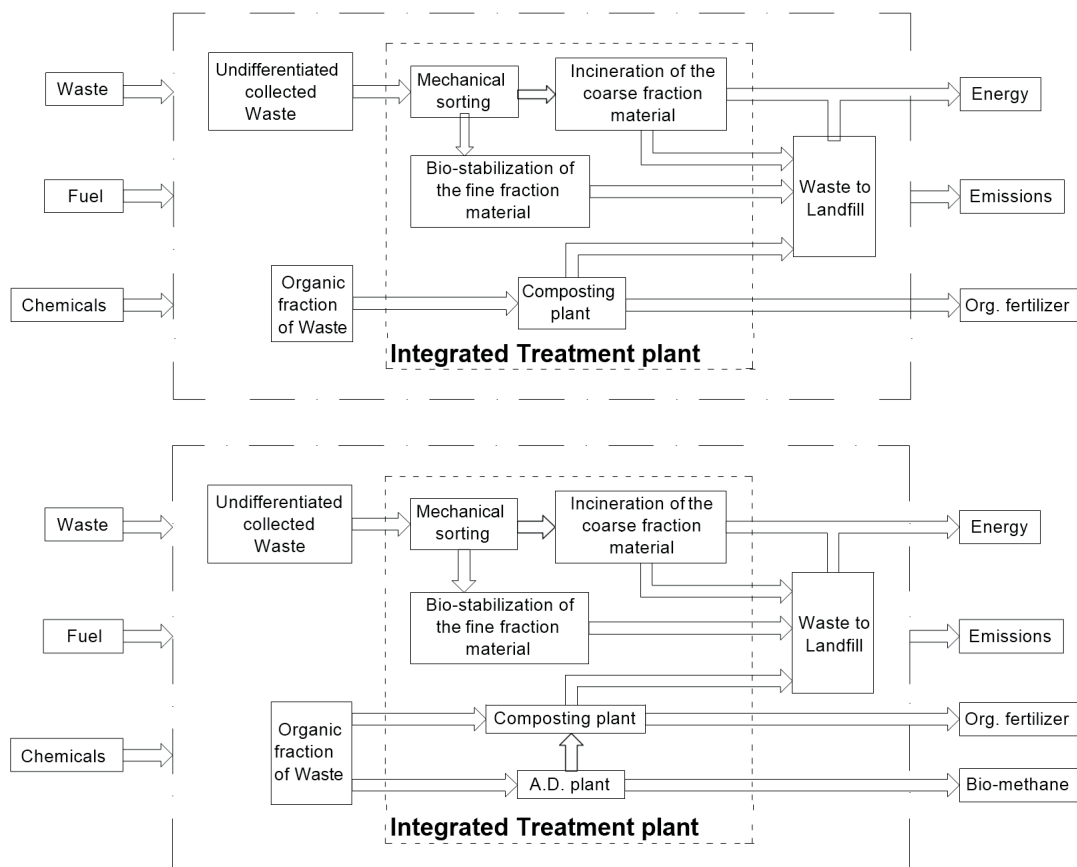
Waste

Fuel

Chemicals

Undifferentiated collected Waste

Mechanical sorting

Incineration of the coarse fraction material

Bio-stabilization of the fine fraction material

Waste to Landfill

Organic fraction of Waste

Composting plant

Energy

Emissions

Org. fertilizer

Integrated Treatment plant

Waste

Fuel

Chemicals

Undifferentiated collected Waste

Mechanical sorting

Incineration of the coarse fraction material

Bio-stabilization of the fine fraction material

Waste to Landfill

Organic fraction of Waste

Composting plant

A.D. plant

Energy

Emissions

Org. fertilizer

Bio-methane

Integrated Treatment plant